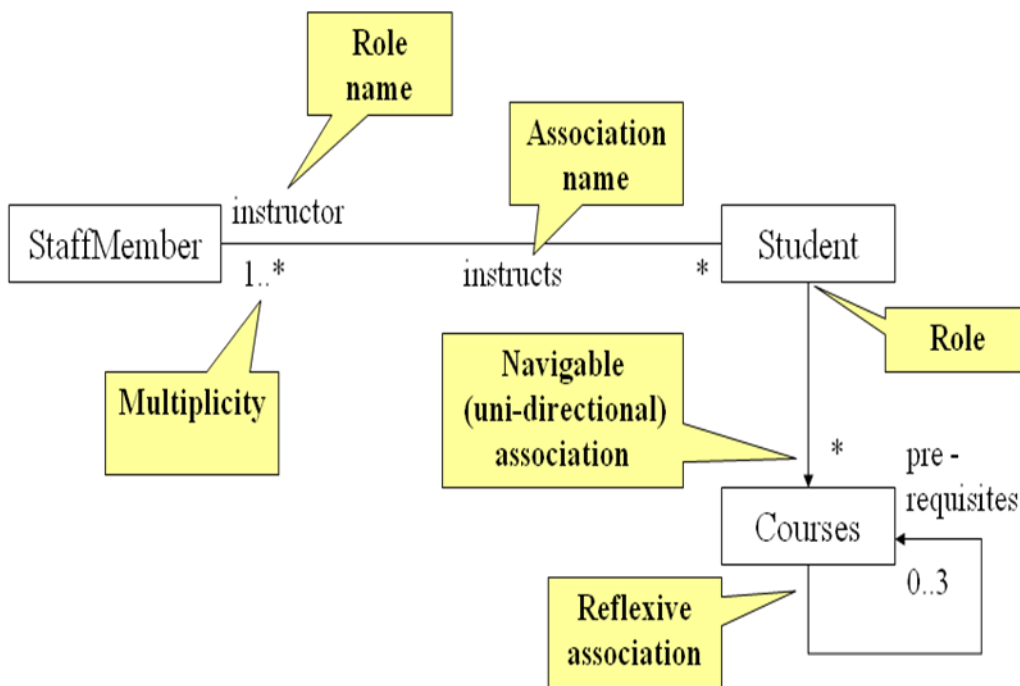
Role name

Association name

instructor

StaffMember

1..*

instructs

*

Student

Role

Multiplicity

Navigable (uni-directional) association

*

pre - requisites

Courses

0..3

Reflexive association